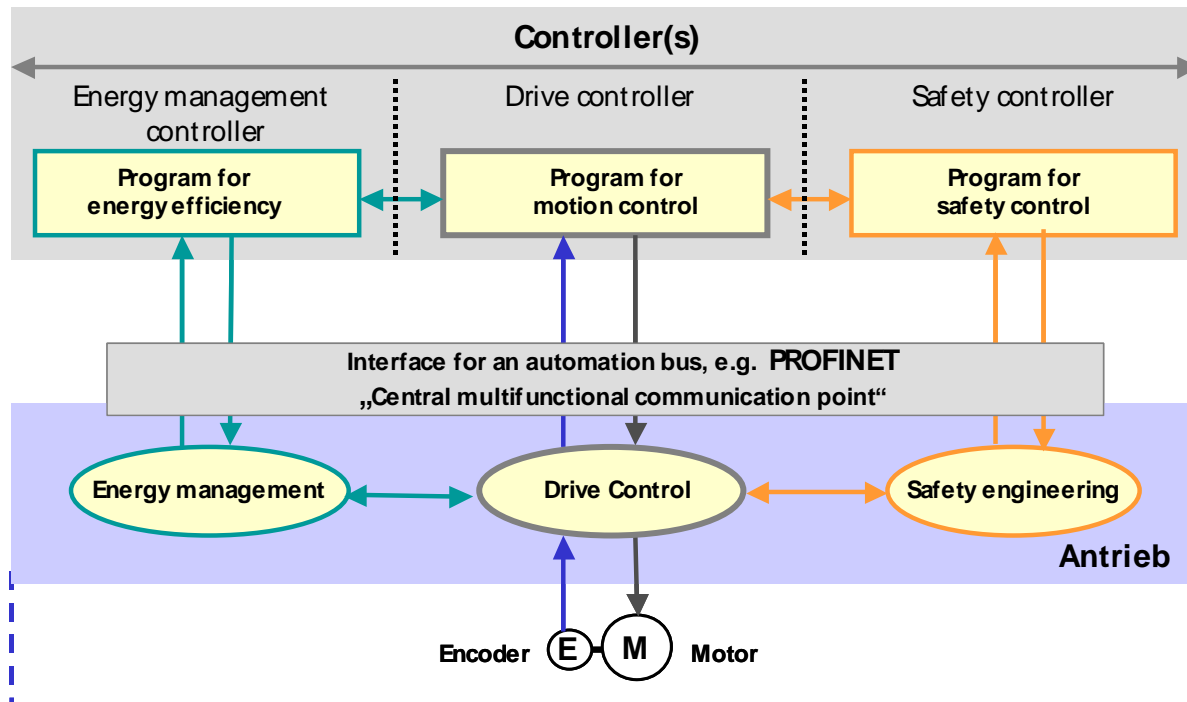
Controller(s)

Energy management controller

Drive controller

Safety controller

Program for energy efficiency

Program for motion control

Program for safety control

Interface for an automation bus, e.g. PROFINET
„Central multifunctional communication point“

Energy management

Drive Control

Safety engineering

Antrieb

Encoder

E

M

Motor